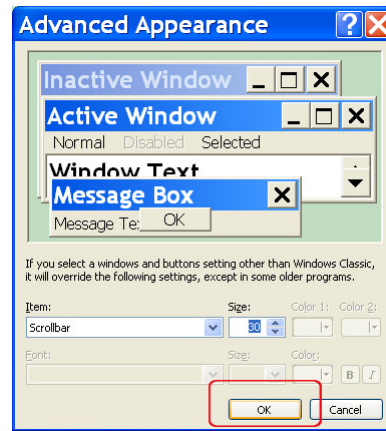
Advanced Appearance

Inactive Window

Active Window

Normal Disabled Selected

Window Text

Message Box

Message Te:

OK

If you select a windows and buttons setting other than Windows Classic, it will override the following settings, except in some older programs.

Item:

Size:

Color 1:

Color 2:

Scrollbar

30

Font:

Size:

Color:

B

I

OK

Cancel